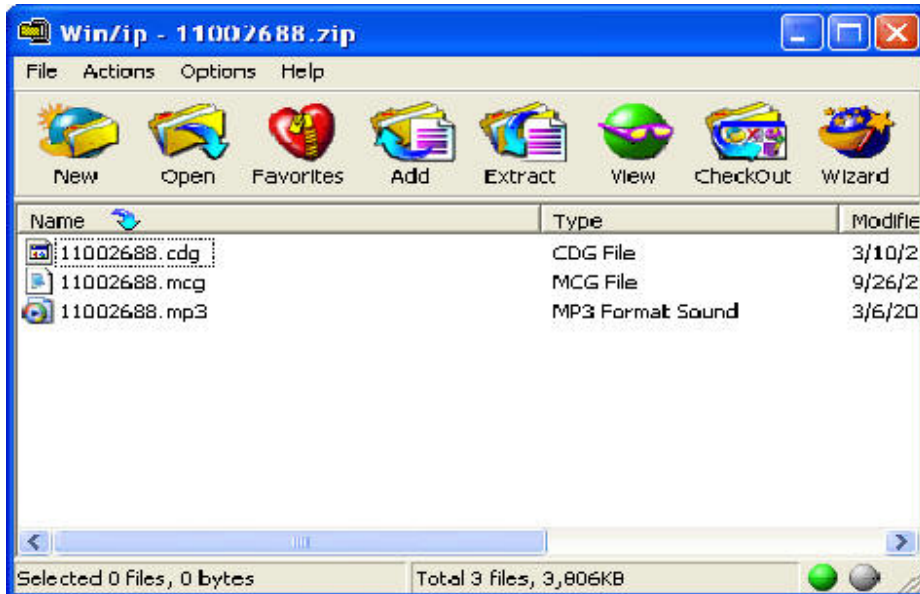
WinZip - 11002688.zip

File Actions Options Help

New Open Favorites Add Extract View CheckOut Wizard

| Name | Type | Modifie |
|---|---|---|
| 11002688.cdg | CDG File | 3/10/2 |
| 11002688.mcg | MCG File | 9/26/2 |
| 11002688.mp3 | MP3 Format Sound | 3/6/20 |

Selected 0 files, 0 bytes
Total 3 files, 3,806KB